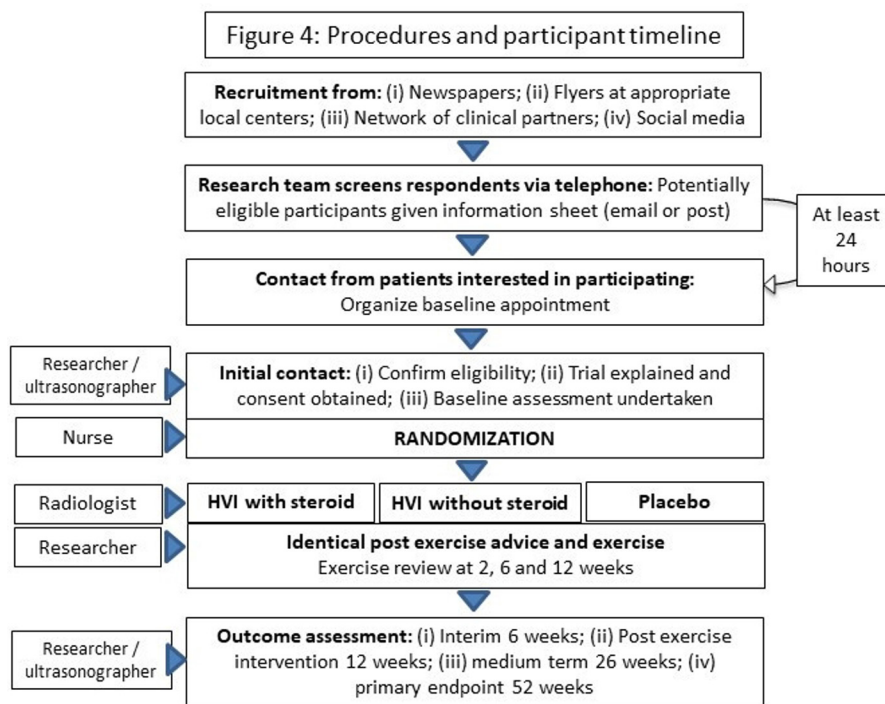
Figure 4: Procedures and participant timeline

**Recruitment from:** (i) Newspapers; (ii) Flyers at appropriate local centers; (iii) Network of clinical partners; (iv) Social media

**Research team screens respondents via telephone:** Potentially eligible participants given information sheet (email or post)

At least 24 hours

**Contact from patients interested in participating:** Organize baseline appointment

Researcher / ultrasonographer

**Initial contact:** (i) Confirm eligibility; (ii) Trial explained and consent obtained; (iii) Baseline assessment undertaken

Nurse

**RANDOMIZATION**

Radiologist

**HVI with steroid**

**HVI without steroid**

**Placebo**

Researcher

**Identical post exercise advice and exercise**
Exercise review at 2, 6 and 12 weeks

Researcher / ultrasonographer

**Outcome assessment:** (i) Interim 6 weeks; (ii) Post exercise intervention 12 weeks; (iii) medium term 26 weeks; (iv) primary endpoint 52 weeks